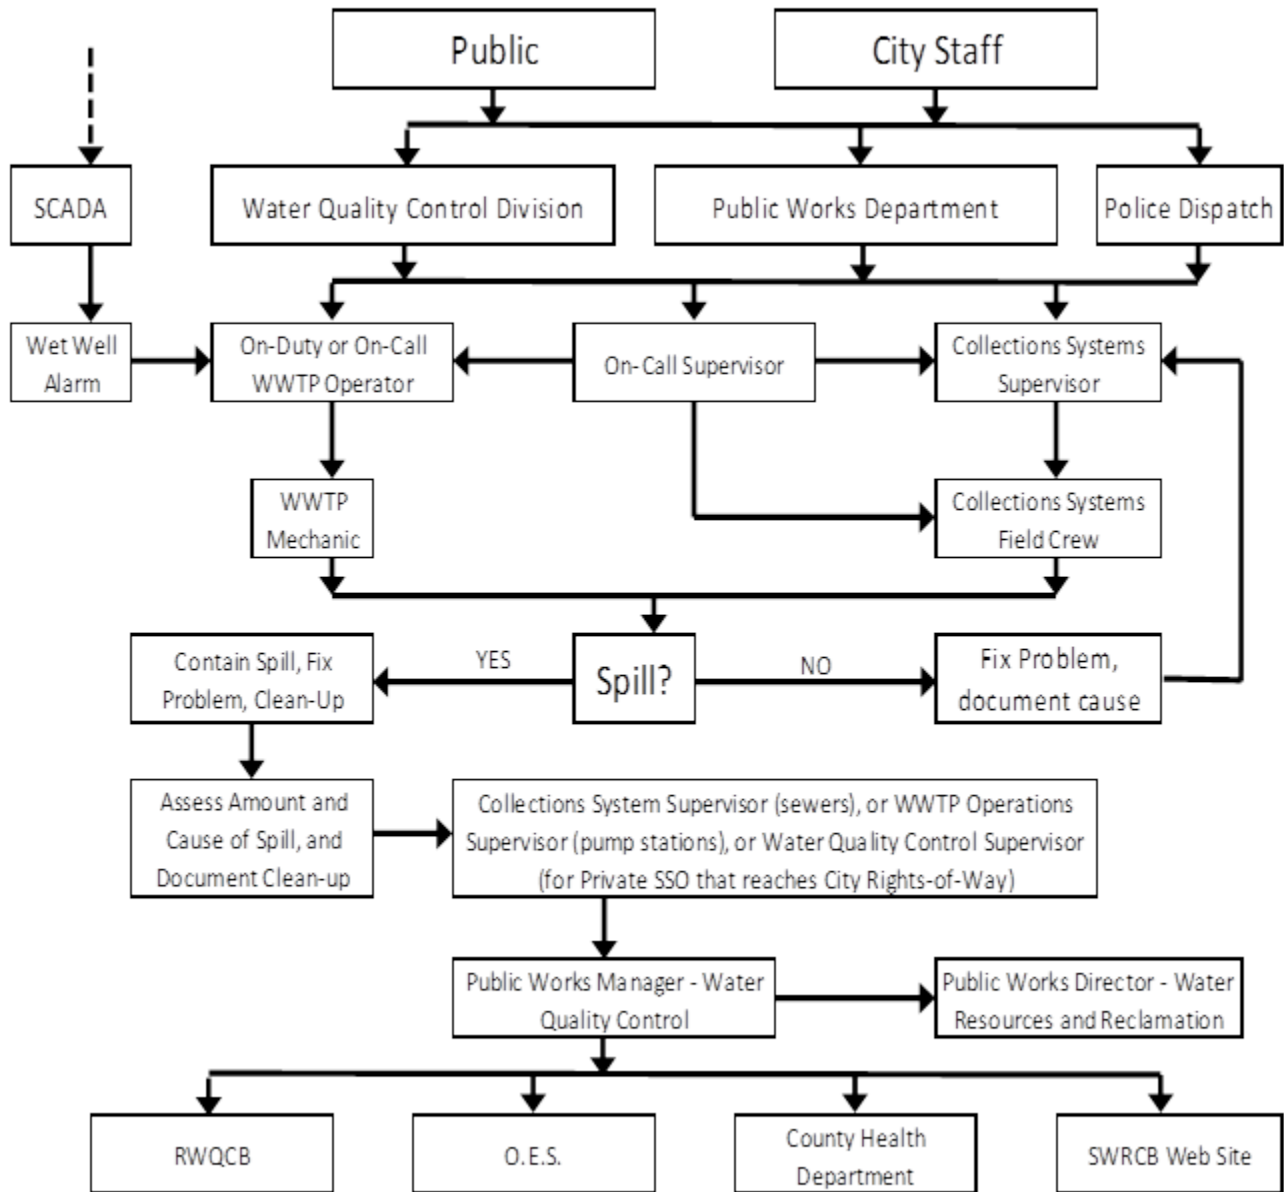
Public

City Staff

SCADA

Water Quality Control Division

Public Works Department

Police Dispatch

Wet Well Alarm

On-Duty or On-Call WWTP Operator

On-Call Supervisor

Collections Systems Supervisor

WWTP Mechanic

Collections Systems Field Crew

Contain Spill, Fix Problem, Clean-Up

YES

Spill?

NO

Fix Problem, document cause

Assess Amount and Cause of Spill, and Document Clean-up

Collections System Supervisor (sewers), or WWTP Operations Supervisor (pump stations), or Water Quality Control Supervisor (for Private SSO that reaches City Rights-of-Way)

Public Works Manager - Water Quality Control

Public Works Director - Water Resources and Reclamation

RWQCB

O.E.S.

County Health Department

SWRCB Web Site